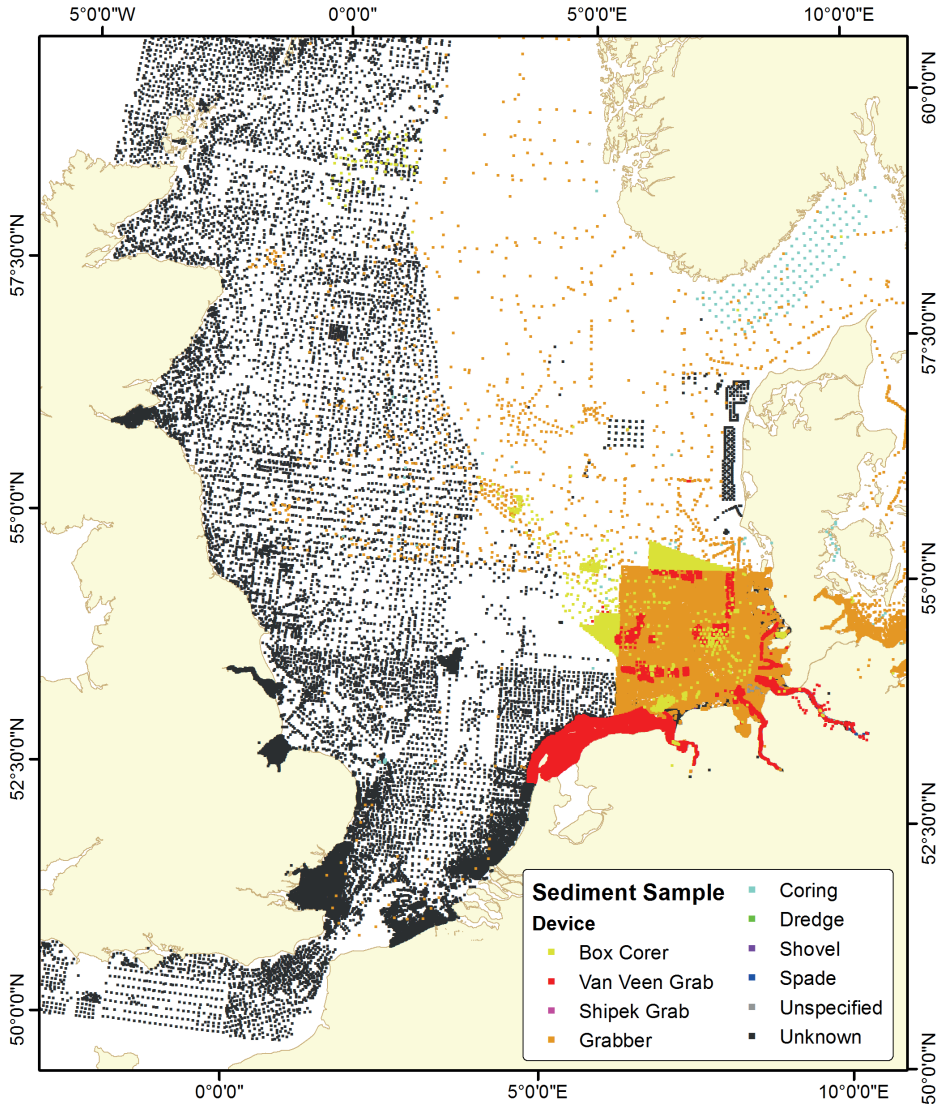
5°0'0"W
0°0'0"
5°0'0"E
10°0'0"E

60°0'0"N
57°30'0"N
55°0'0"N
52°30'0"N
50°0'0"N

57°30'0"N
55°0'0"N
52°30'0"N
50°0'0"N

0°0'0"
5°0'0"E
10°0'0"E

Sediment Sample
Device
Box Corer
Van Veen Grab
Shipek Grab
Grabber
Coring
Dredge
Shovel
Spade
Unspecified
Unknown